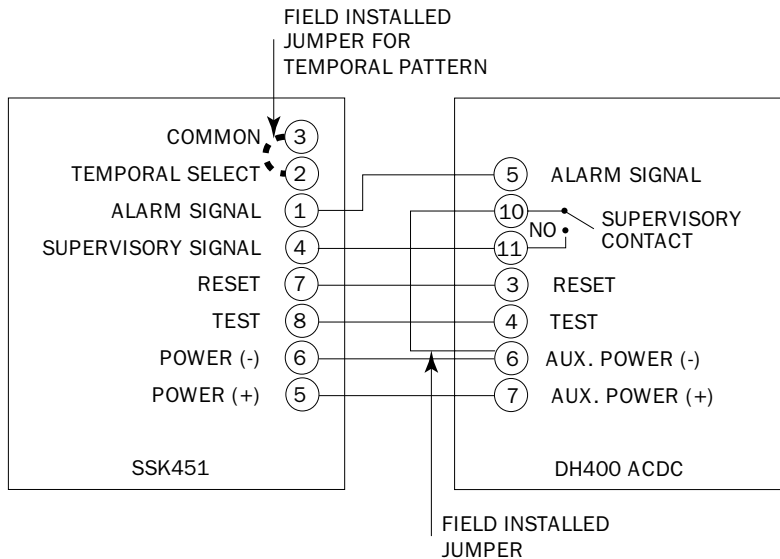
FIELD INSTALLED JUMPER FOR TEMPORAL PATTERN

COMMON 3
TEMPORAL SELECT 2
ALARM SIGNAL 1
SUPERVISORY SIGNAL 4
RESET 7
TEST 8
POWER (-) 6
POWER (+) 5

SSK451

5 ALARM SIGNAL
10
NO
11
SUPERVISORY CONTACT
3 RESET
4 TEST
6 AUX. POWER (-)
7 AUX. POWER (+)

DH400 ACDC

FIELD INSTALLED JUMPER